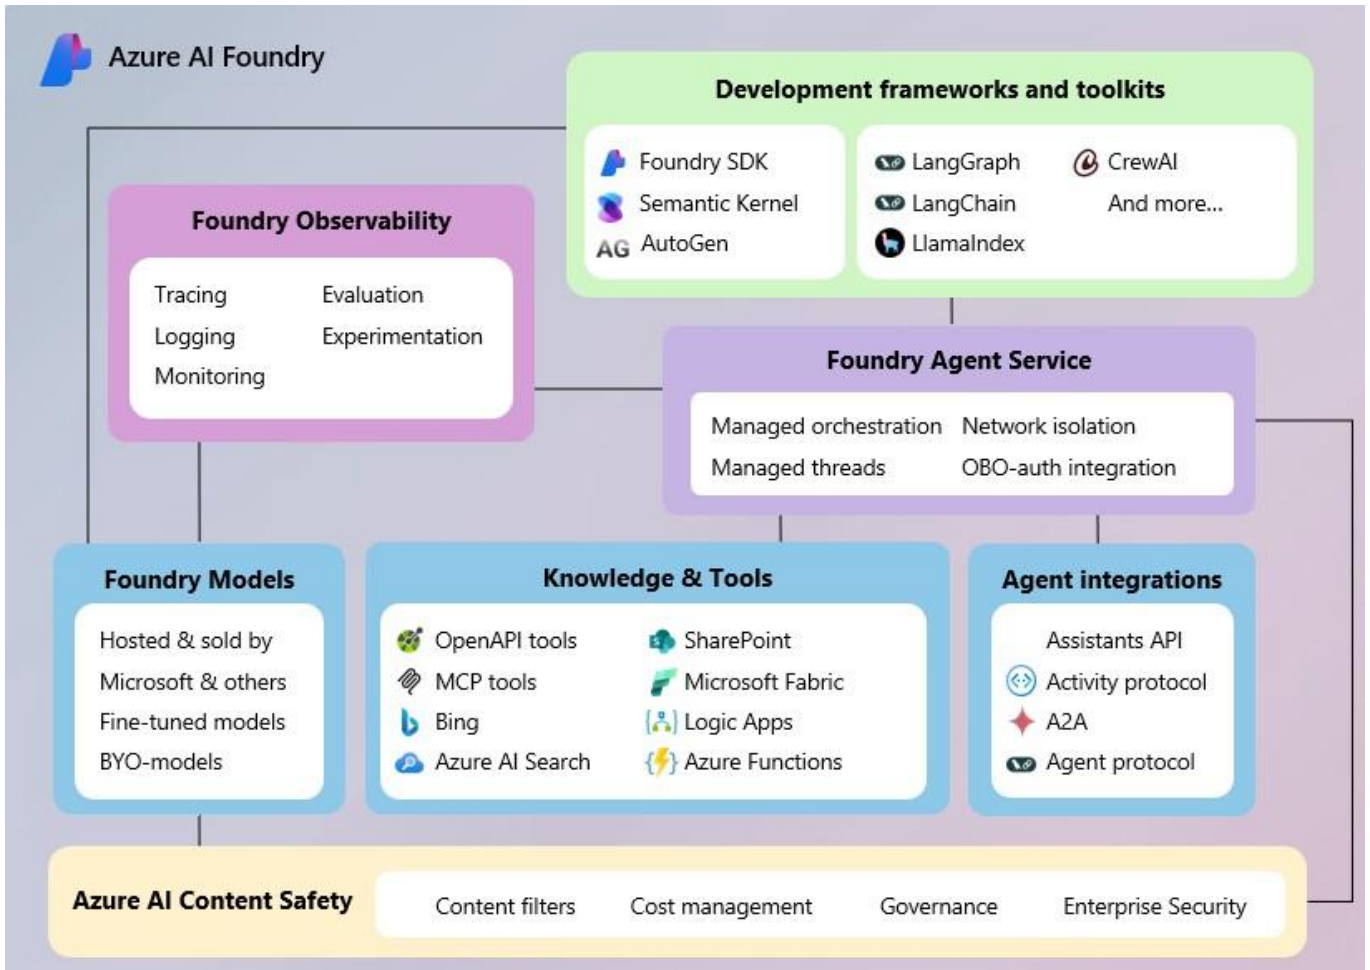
Azure AI Foundry

Development frameworks and toolkits

Foundry SDK
Semantic Kernel
AG AutoGen

LangGraph
LangChain
LlamaIndex

CrewAI
And more...

Foundry Observability

Tracing
Logging
Monitoring

Evaluation
Experimentation

Foundry Agent Service

Managed orchestration
Managed threads

Network isolation
OBO-auth integration

Foundry Models

Hosted & sold by Microsoft & others
Fine-tuned models
BYO-models

Knowledge & Tools

OpenAPI tools
MCP tools
Bing
Azure AI Search

SharePoint
Microsoft Fabric
Logic Apps
Azure Functions

Agent integrations

Assistants API
Activity protocol
A2A
Agent protocol

Azure AI Content Safety

Content filters
Cost management
Governance
Enterprise Security